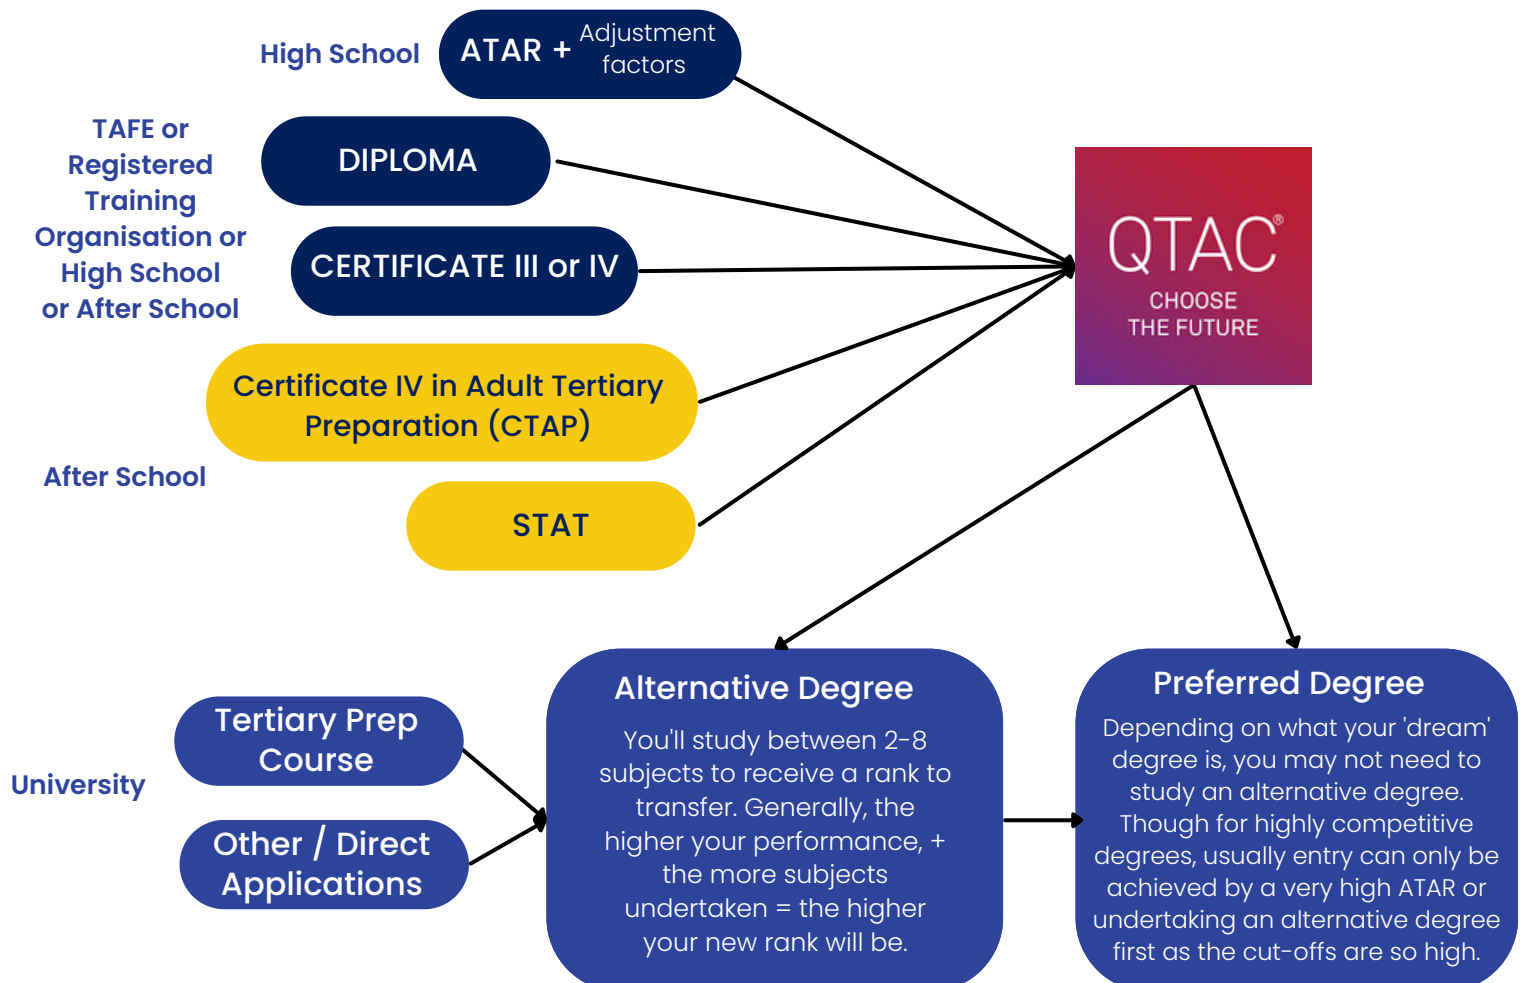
High School

ATAR + Adjustment factors

TAFE or Registered Training Organisation or High School or After School

DIPLOMA

CERTIFICATE III or IV

Certificate IV in Adult Tertiary Preparation (CTAP)

After School

STAT

QTAC®
CHOOSE THE FUTURE

University

Tertiary Prep Course

Other / Direct Applications

Alternative Degree

You'll study between 2-8 subjects to receive a rank to transfer. Generally, the higher your performance, + the more subjects undertaken = the higher your new rank will be.

Preferred Degree

Depending on what your 'dream' degree is, you may not need to study an alternative degree. Though for highly competitive degrees, usually entry can only be achieved by a very high ATAR or undertaking an alternative degree first as the cut-offs are so high.